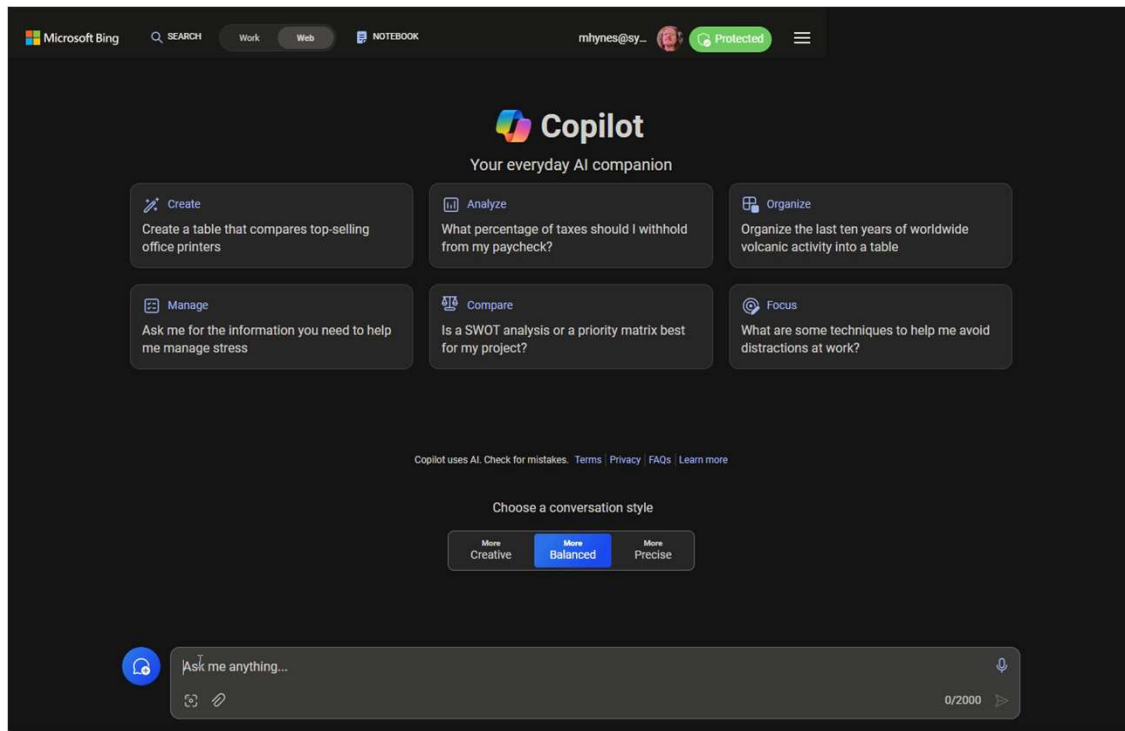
Microsoft Bing SEARCH Work Web NOTEBOOK mhynes@sy... Protected

Copilot

Your everyday AI companion

Create
Create a table that compares top-selling office printers

Analyze
What percentage of taxes should I withhold from my paycheck?

Organize
Organize the last ten years of worldwide volcanic activity into a table

Manage
Ask me for the information you need to help me manage stress

Compare
Is a SWOT analysis or a priority matrix best for my project?

Focus
What are some techniques to help me avoid distractions at work?

Copilot uses AI. Check for mistakes. Terms | Privacy | FAQs | Learn more

Choose a conversation style

More Creative | More Balanced | More Precise

Ask me anything...

0/2000